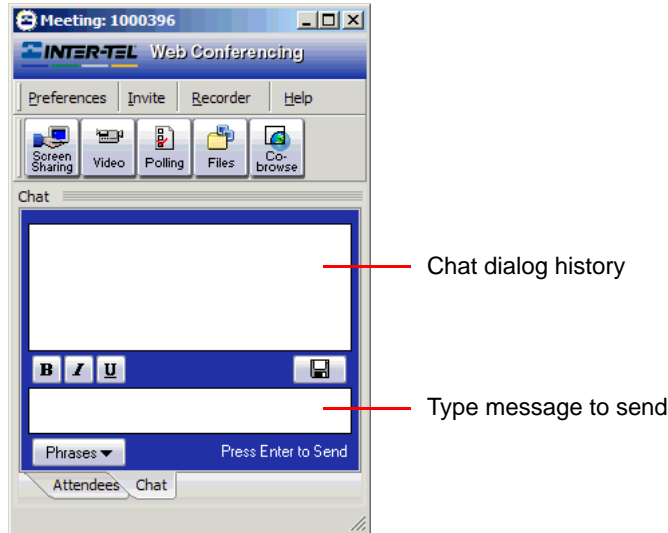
Meeting: 1000396

INTER-TEL Web Conferencing

Preferences Invite Recorder Help

Screen Sharing Video Polling Files Co-browse

Chat

Chat dialog history

B I U

Type message to send

Phrases

Press Enter to Send

Attendees Chat